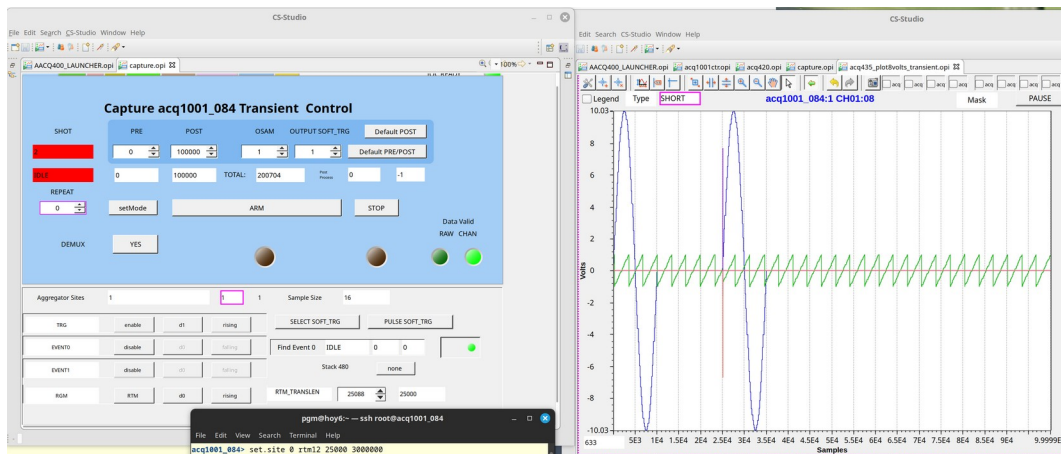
CS-Studio
File Edit Search CS-Studio Window Help
AACQ400_LAUNCHER.opi capture.opi
100%

Capture acq1001_084 Transient Control

SHOT
PRE POST OSAM OUTPUT SOFT_TRG Default POST
0 100000 1 1 Default PRE/POST
0 100000 TOTAL: 200704 0 -1
REPEAT
0 setMode ARM STOP
Data Valid
RAW CHAN
DEMUX YES

Aggregator Sites 1 1 1 Sample Size 16
TRG enable d1 rising SELECT SOFT_TRG PULSE SOFT_TRG
EVENT0 disable d0 falling Find Event 0 IDLE 0 0
EVENT1 disable d0 falling Stack 480 none
RGM RTM d0 rising RTM_TRANSLEN 25088 25000

pgm@hoy6:~ — ssh root@acq1001_084
File Edit View Search Terminal Help
acq1001_084> set.site 0 rtm12 25000 3000000

CS-Studio
File Search CS-Studio Window Help
AACQ400_LAUNCHER.opi acq1001ctcopi acq420.opi capture.opi acq435_plot8volts_transient.opi
acq acq acq acq acq acq
Legend Type SHORT acq1001_084:1 CH01:08 Mask PAUSE
10.03
8
6
4
2
0
-2
-4
-6
-8
-10.03
Volts
633 5E3 1E4 1.5E4 2E4 2.5E4 3E4 3.5E4 4E4 4.5E4 5E4 5.5E4 6E4 6.5E4 7E4 7.5E4 8E4 8.5E4 9E4 9.9999E
Samples